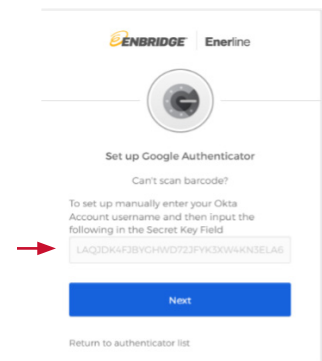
ENBRIDGE | Enerline

Set up Google Authenticator

Can't scan barcode?

To set up manually enter your Okta Account username and then input the following in the Secret Key Field

LAQJDK4FJBYGHWD72JFYK3XW4KN3ELA6

Next

Return to authenticator list